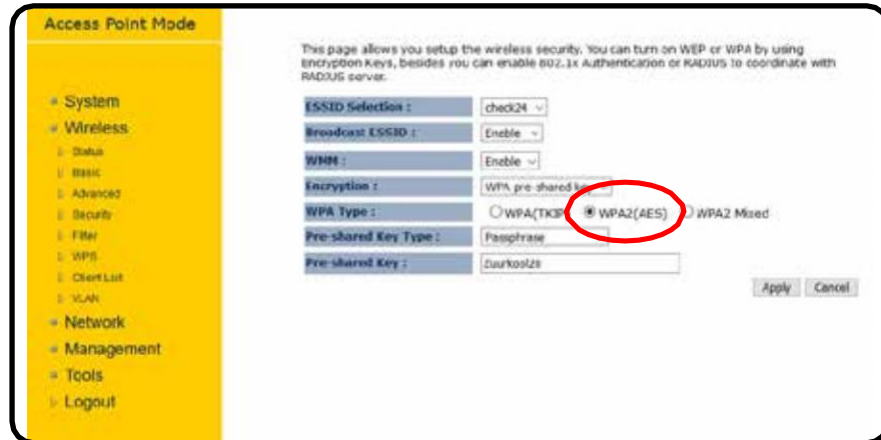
Access Point Mode

System
Wireless
Status
Basic
Advanced
Security
Filter
WPS
Client List
VLAN
Network
Management
Tools
Logout

This page allows you setup the wireless security. You can turn on WEP or WPA by using Encryption Keys, besides you can enable 802.1x Authentication or RADIUS to coordinate with RADIUS server.

| | |
|---|---|
| ESSID Selection : | check24 |
| Broadcast ESSID : | Enable |
| WMM : | Enable |
| Encryption : | WPA pre-shared ke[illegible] |
| WPA Type : | WPA(TKIP) WPA2(AES) WPA2 Mixed |
| Pre-shared Key Type : | Passphrase |
| Pre-shared Key : | Zuurkoolz8 |

Apply Cancel